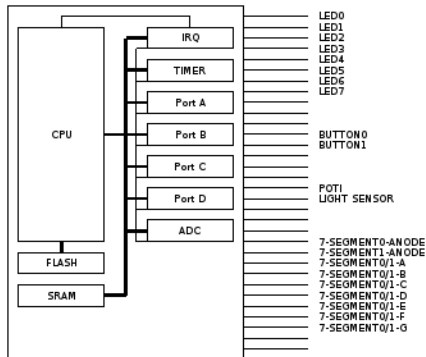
CPU

IRQ

TIMER

Port A

Port B

Port C

Port D

ADC

FLASH

SRAM

LED0
LED1
LED2
LED3
LED4
LED5
LED6
LED7

BUTTON0
BUTTON1

POTI
LIGHT SENSOR

7-SEGMENT0-ANODE
7-SEGMENT1-ANODE
7-SEGMENT0/1-A
7-SEGMENT0/1-B
7-SEGMENT0/1-C
7-SEGMENT0/1-D
7-SEGMENT0/1-E
7-SEGMENT0/1-F
7-SEGMENT0/1-G